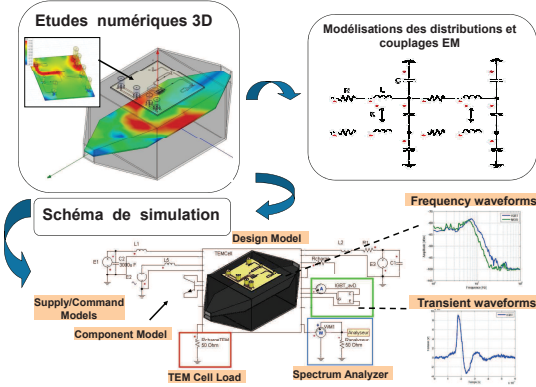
Etudes numériques 3D

Modélisations des distributions et couplages EM

Schéma de simulation

Design Model

Frequency waveforms

Supply/Command Models

Component Model

Transient waveforms

TEM Cell Load

Spectrum Analyzer

L1

L3

TEMCell

50 Ohm

50 Ohm

Analyzer